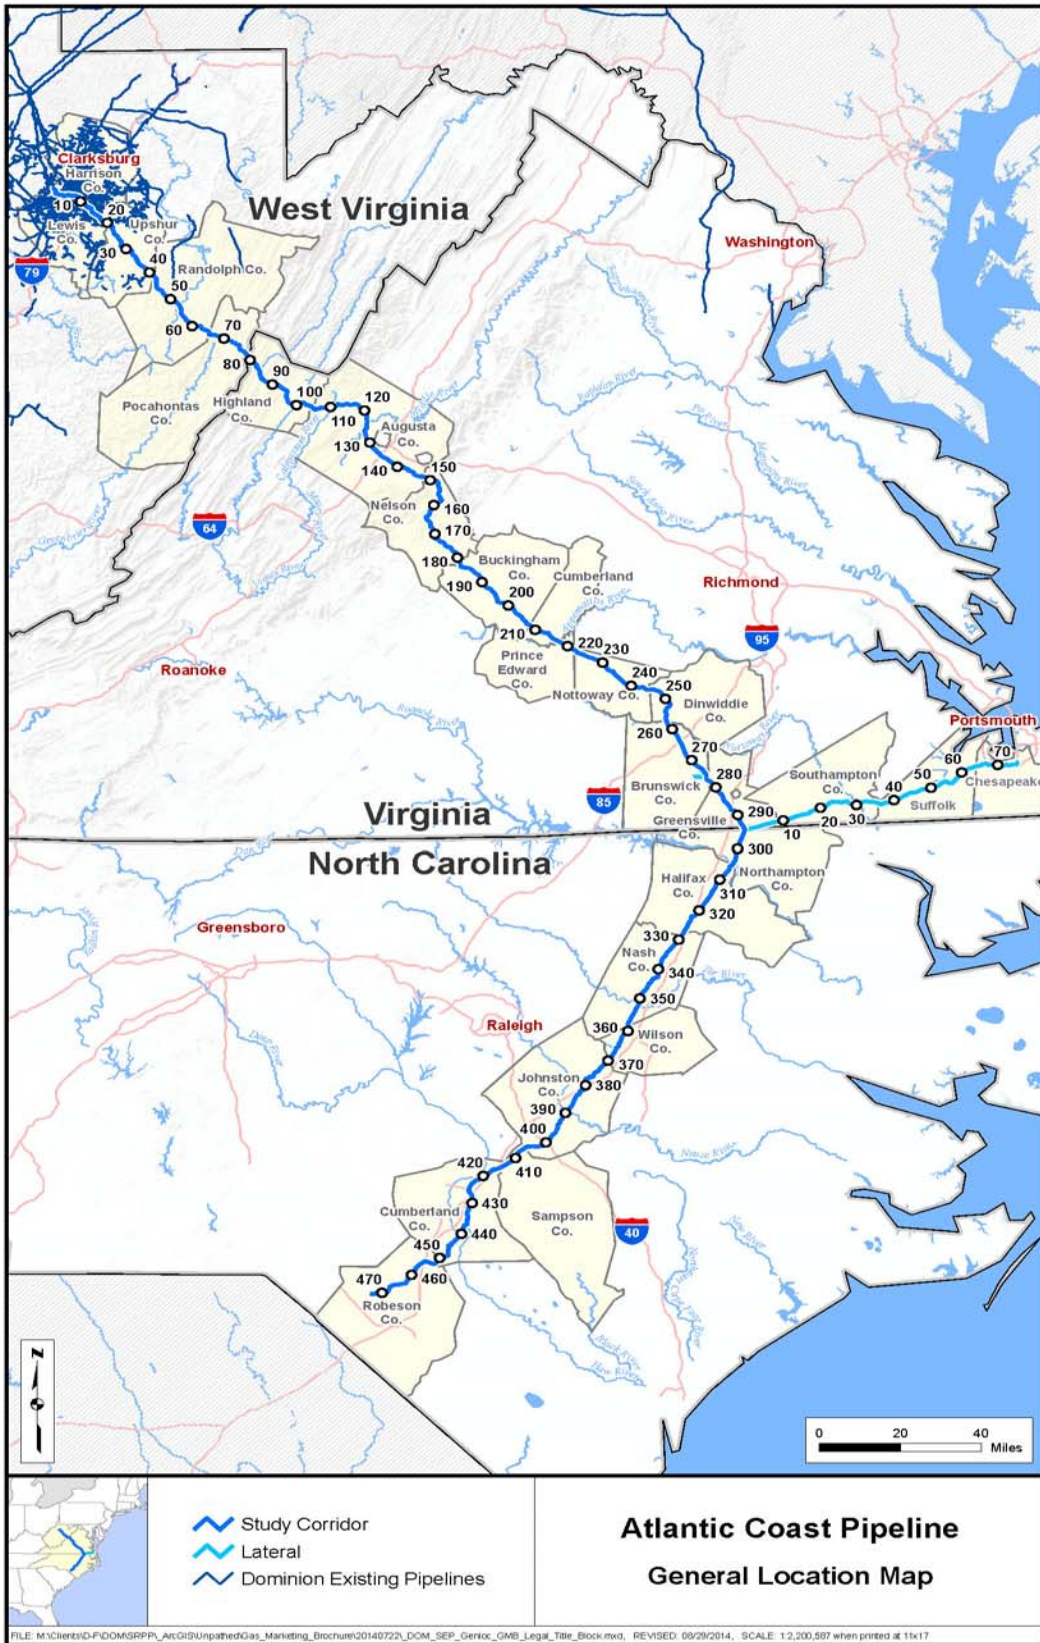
Clarksburg
Harrison Co.
10
20
Lewis Co.
Upshur Co.
79
30
40
Randolph Co.
50
60
70
80
90
100
110
120
Pocahontas Co.
Highland Co.
Augusta Co.
130
140
150
64
Nelson Co.
160
170
180
190
200
Buckingham Co.
Cumberland Co.
210
220
230
240
250
Prince Edward Co.
Nottoway Co.
Dinwiddie Co.
260
270
280
Brunswick Co.
85
Greensville Co.
290
300
10
20
30
40
50
60
70
Southampton Co.
Suffolk
Chesapeake
Portsmouth
West Virginia
Washington
Richmond
95
Roanoke
Virginia
North Carolina
Greensboro
Halifax Co.
310
320
Northampton Co.
330
Nash Co.
340
350
Raleigh
360
Wilson Co.
370
380
Johnston Co.
390
400
410
420
430
440
Cumberland Co.
Sampson Co.
40
450
460
470
Robeson Co.
N
0 20 40 Miles

Study Corridor
Lateral
Dominion Existing Pipelines

Atlantic Coast Pipeline
General Location Map

FILE: M:\Clients\D-F\DOM\SRPP\_ArcGIS\Unpathed\Gas_Marketing_Brochure\20140722\_DOM_SEP_Genloc_GMB_Legal_Title_Block.mxd, REVISED: 08/29/2014, SCALE: 1:2,200,587 when printed at 11x17